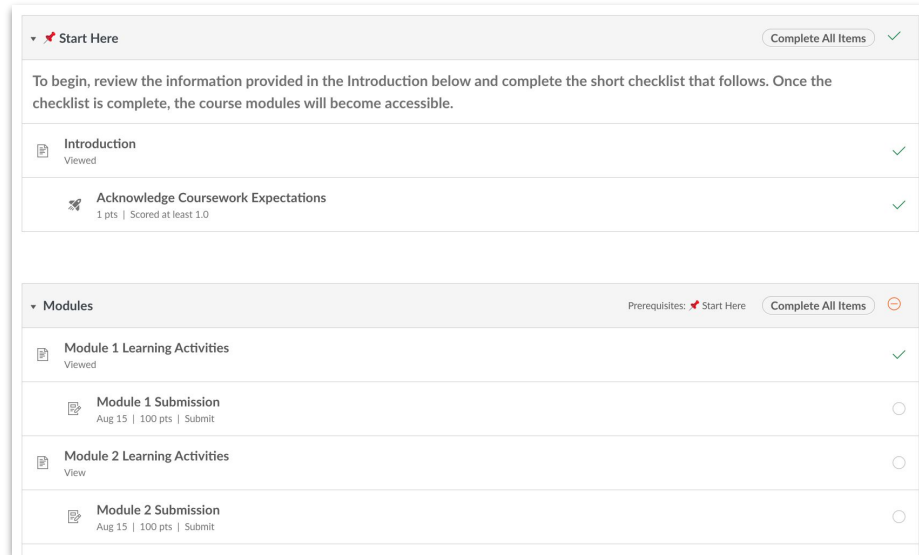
Start Here

Complete All Items

To begin, review the information provided in the Introduction below and complete the short checklist that follows. Once the checklist is complete, the course modules will become accessible.

Introduction
Viewed

Acknowledge Coursework Expectations
1 pts | Scored at least 1.0

Modules

Prerequisites: Start Here

Complete All Items

Module 1 Learning Activities
Viewed

Module 1 Submission
Aug 15 | 100 pts | Submit

Module 2 Learning Activities
View

Module 2 Submission
Aug 15 | 100 pts | Submit